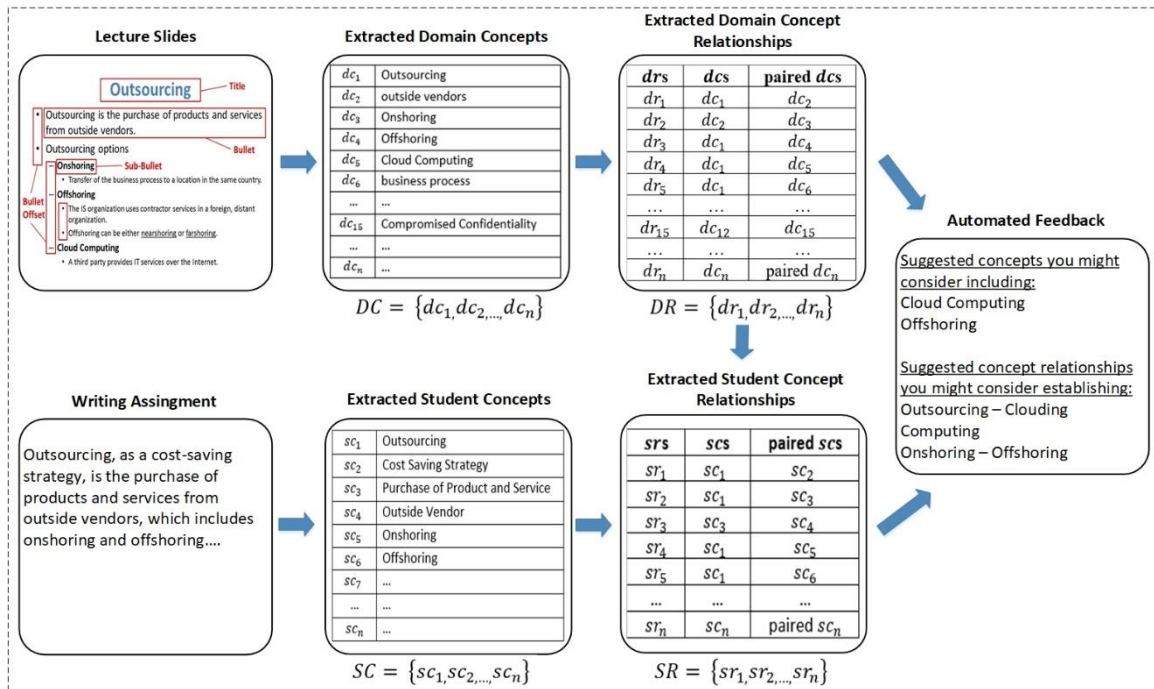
Lecture Slides

Outsourcing

Title

Outsourcing is the purchase of products and services from outside vendors.

Bullet

Outsourcing options

Onshoring

Sub-Bullet

Transfer of the business process to a location in the same country.

Bullet Offset

Offshoring

The IS organization uses contractor services in a foreign, distant organization.

Offshoring can be either nearshoring or farshoring.

Cloud Computing

A third party provides IT services over the Internet.

Extracted Domain Concepts

| | |
|---|---|
| $dc_1$ | Outsourcing |
| $dc_2$ | outside vendors |
| $dc_3$ | Onshoring |
| $dc_4$ | Offshoring |
| $dc_5$ | Cloud Computing |
| $dc_6$ | business process |
| ... | |
| $dc_{15}$ | Compromised Confidentiality |
| ... | ... |
| $dc_n$ | ... |

$DC = \{dc_1, dc_2, ..., dc_n\}$

Extracted Domain Concept Relationships

| $drs$ | $dcs$ | paired $dcs$ |
|---|---|---|
| $dr_1$ | $dc_1$ | $dc_2$ |
| $dr_2$ | $dc_2$ | $dc_3$ |
| $dr_3$ | $dc_1$ | $dc_4$ |
| $dr_4$ | $dc_1$ | $dc_5$ |
| $dr_5$ | $dc_1$ | $dc_6$ |
| ... | ... | ... |
| $dr_{15}$ | $dc_{12}$ | $dc_{15}$ |
| ... | ... | ... |
| $dr_n$ | $dc_n$ | paired $dc_n$ |

$DR = \{dr_1, dr_2, ..., dr_n\}$

Automated Feedback

Suggested concepts you might consider including:
Cloud Computing
Offshoring

Suggested concept relationships you might consider establishing:
Outsourcing – Clouding Computing
Onshoring – Offshoring

Writing Assignment

Outsourcing, as a cost-saving strategy, is the purchase of products and services from outside vendors, which includes onshoring and offshoring....

Extracted Student Concepts

| | |
|---|---|
| $sc_1$ | Outsourcing |
| $sc_2$ | Cost Saving Strategy |
| $sc_3$ | Purchase of Product and Service |
| $sc_4$ | Outside Vendor |
| $sc_5$ | Onshoring |
| $sc_6$ | Offshoring |
| $sc_7$ | ... |
| ... | ... |
| $sc_n$ | ... |

$SC = \{sc_1, sc_2, ..., sc_n\}$

Extracted Student Concept Relationships

| $srs$ | $scs$ | paired $scs$ |
|---|---|---|
| $sr_1$ | $sc_1$ | $sc_2$ |
| $sr_2$ | $sc_1$ | $sc_3$ |
| $sr_3$ | $sc_3$ | $sc_4$ |
| $sr_4$ | $sc_1$ | $sc_5$ |
| $sr_5$ | $sc_1$ | $sc_6$ |
| ... | ... | ... |
| $sr_n$ | $sc_n$ | paired $sc_n$ |

$SR = \{sr_1, sr_2, ..., sr_n\}$